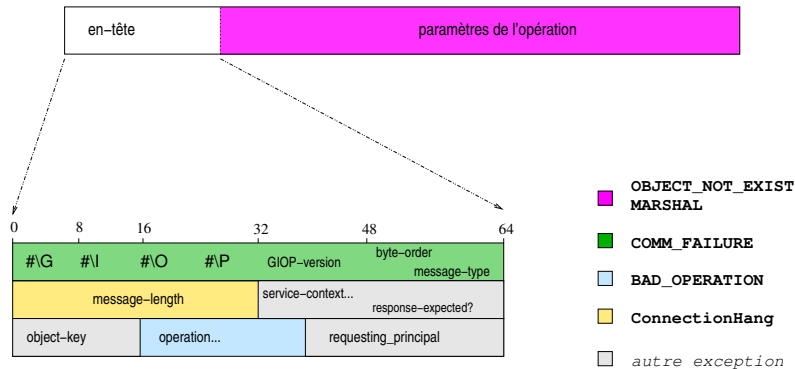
en−tête

paramètres de l'opération

0 8 16 32 48 64

#\G #\I #\O #\P GIOP−version byte−order message−type

message−length service−context... response−expected?

object−key operation... requesting_principal

OBJECT_NOT_EXIST MARSHAL

COMM_FAILURE

BAD_OPERATION

ConnectionHang

autre exception